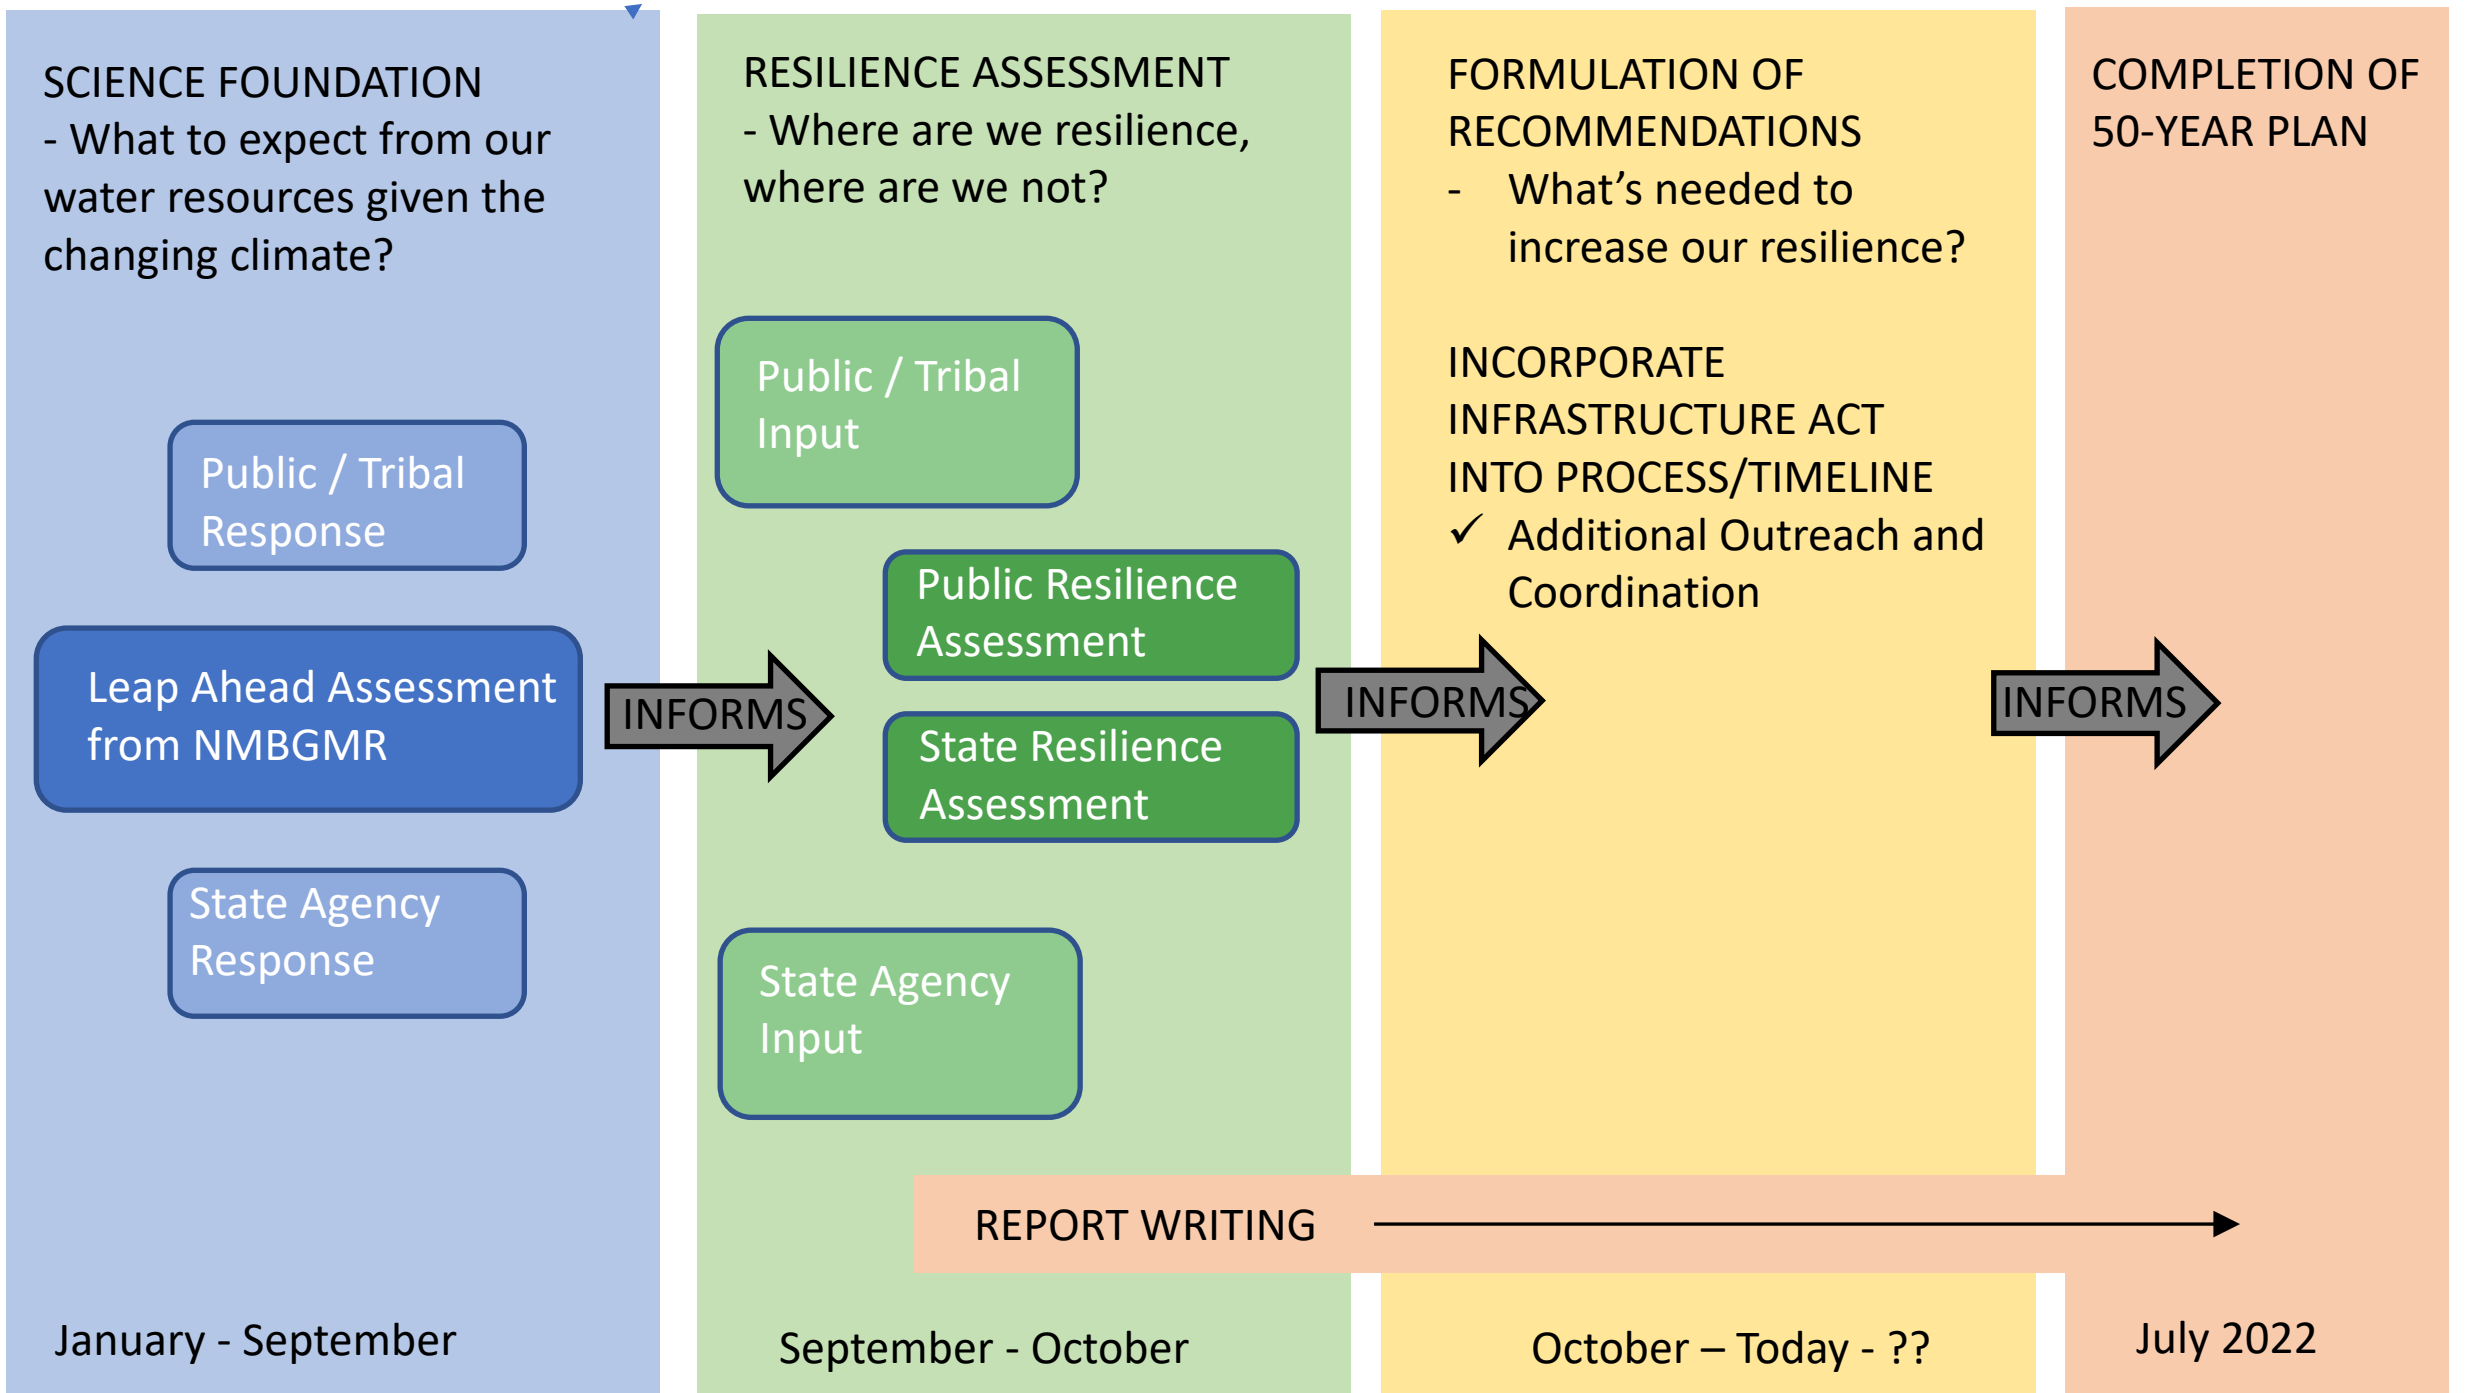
SCIENCE FOUNDATION
- What to expect from our water resources given the changing climate?

Public / Tribal Response

Leap Ahead Assessment from NMBGMR

State Agency Response

January - September

INFORMS

RESILIENCE ASSESSMENT
- Where are we resilience, where are we not?

Public / Tribal Input

Public Resilience Assessment

State Resilience Assessment

State Agency Input

September - October

INFORMS

FORMULATION OF RECOMMENDATIONS
- What's needed to increase our resilience?

INCORPORATE INFRASTRUCTURE ACT INTO PROCESS/TIMELINE
✓ Additional Outreach and Coordination

October – Today - ??

INFORMS

COMPLETION OF 50-YEAR PLAN

July 2022

REPORT WRITING